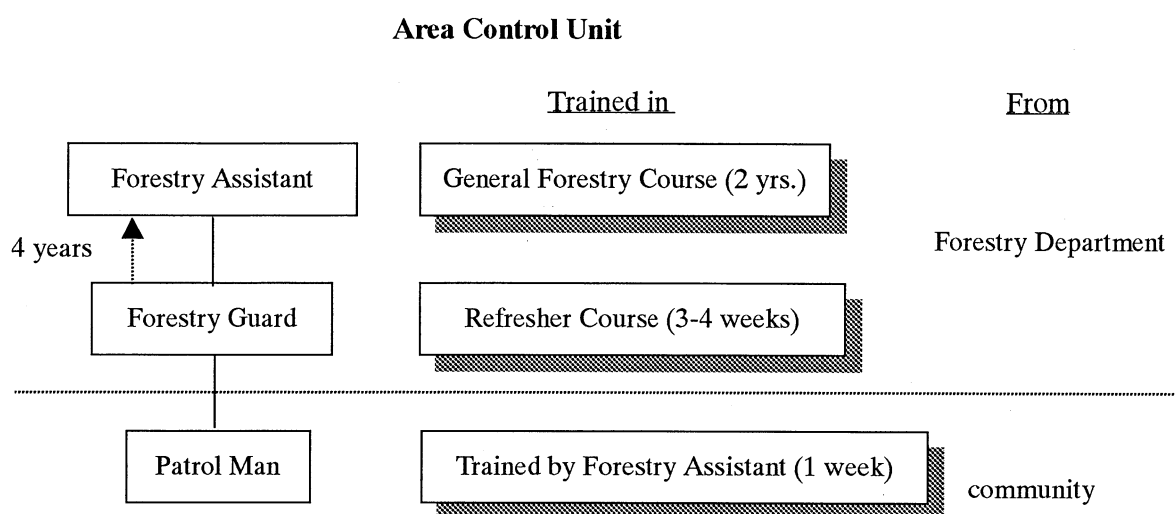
Area Control Unit

Trained in

From

Forestry Assistant

General Forestry Course (2 yrs.)

4 years

Forestry Department

Forestry Guard

Refresher Course (3-4 weeks)

Patrol Man

Trained by Forestry Assistant (1 week)

community